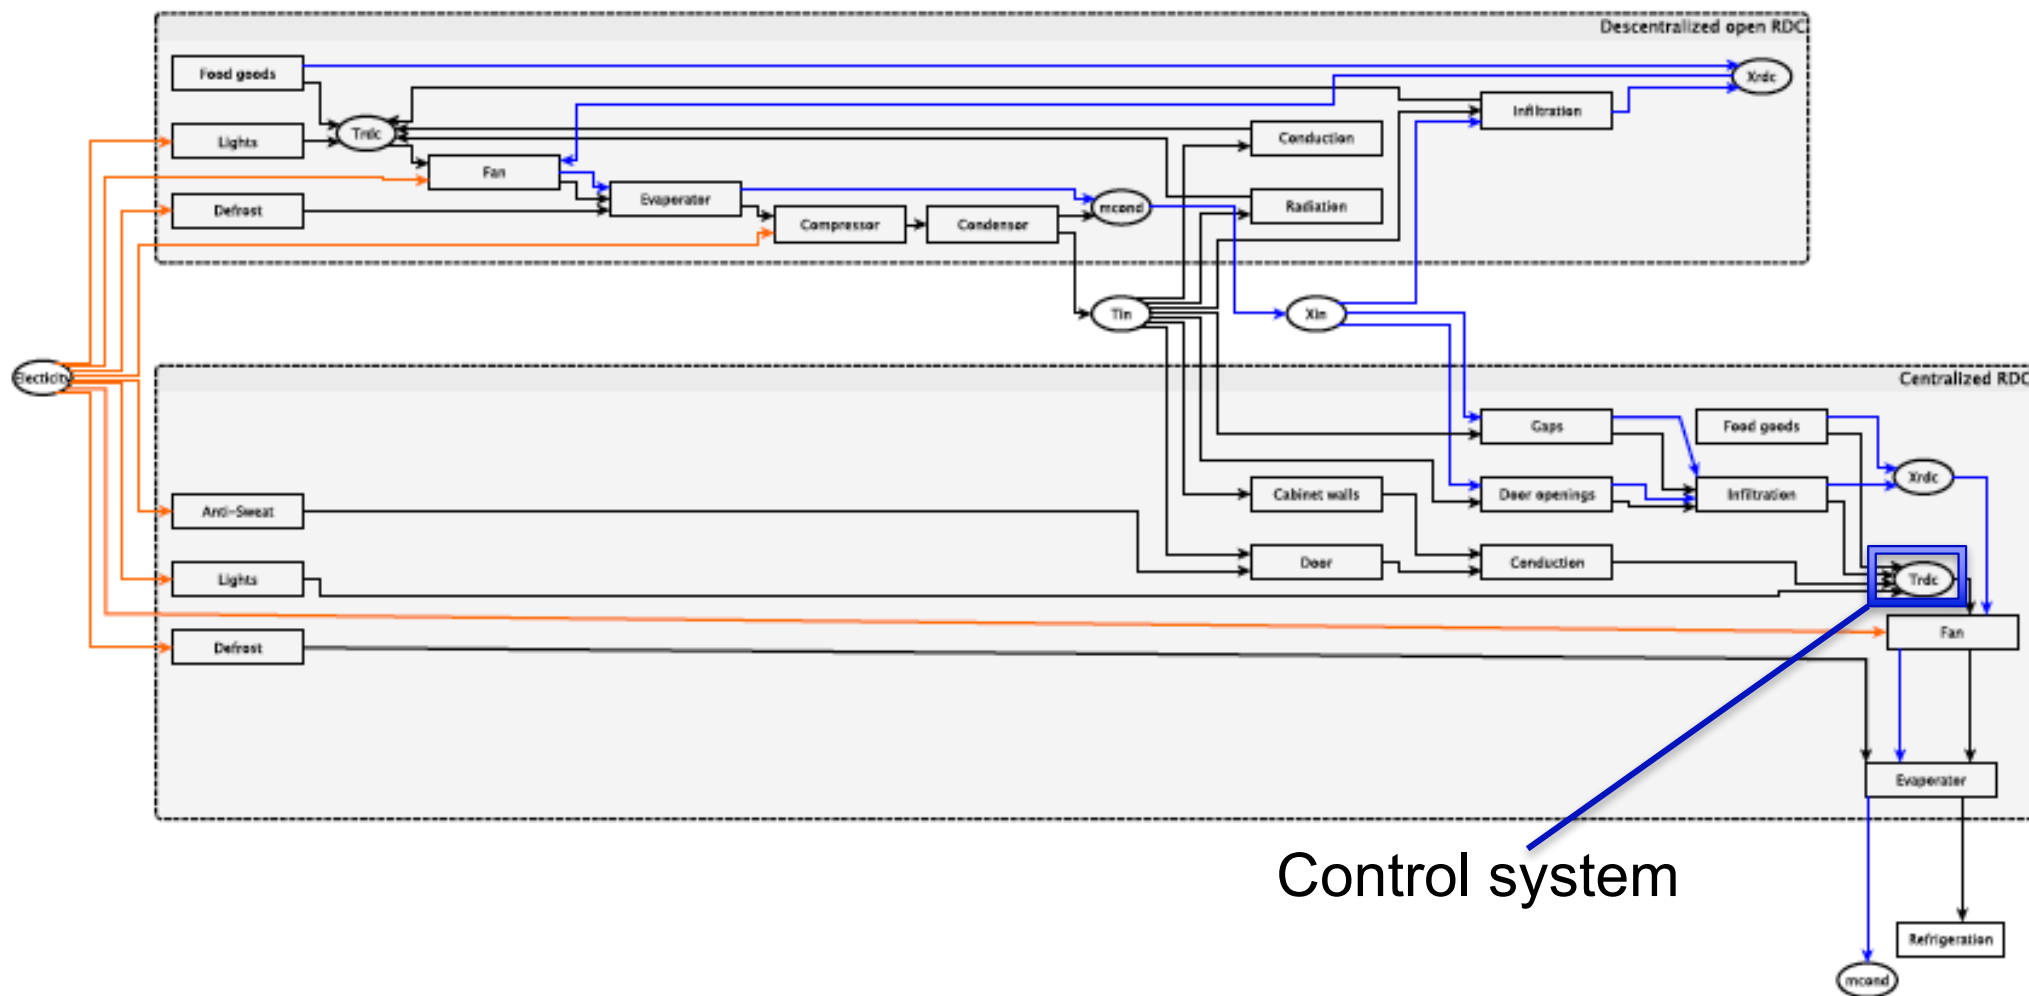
Descentralized open RDC

Food goods

Xrdc

Infiltration

Lights

Trdc

Conduction

Fan

Evaporator

mcond

Radiation

Defrost

Compressor

Condensor

Tin

Xin

Electicity

Centralized RDC

Gaps

Food goods

Xrdc

Anti-Sweat

Cabinet walls

Door openings

Infiltration

Door

Conduction

Lights

Trdc

Fan

Defrost

Evaporator

Control system

Refrigeration

mcond